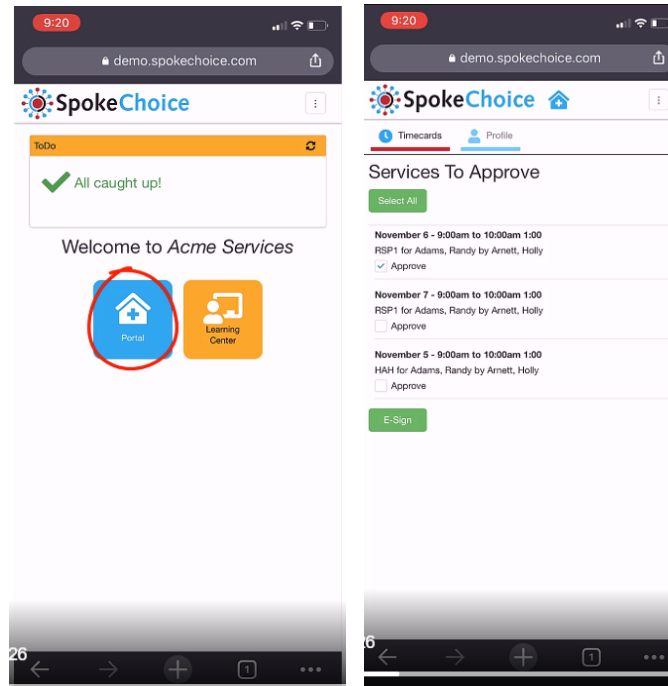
9:20

demo.spokechoice.com

SpokeChoice

ToDo

All caught up!

Welcome to *Acme Services*

Portal

Learning Center

26

1

9:20

demo.spokechoice.com

SpokeChoice

Timecards

Profile

Services To Approve

Select All

November 6 - 9:00am to 10:00am 1:00
RSP1 for Adams, Randy by Arnett, Holly
Approve

November 7 - 9:00am to 10:00am 1:00
RSP1 for Adams, Randy by Arnett, Holly
Approve

November 5 - 9:00am to 10:00am 1:00
HAH for Adams, Randy by Arnett, Holly
Approve

E-Sign

6

1